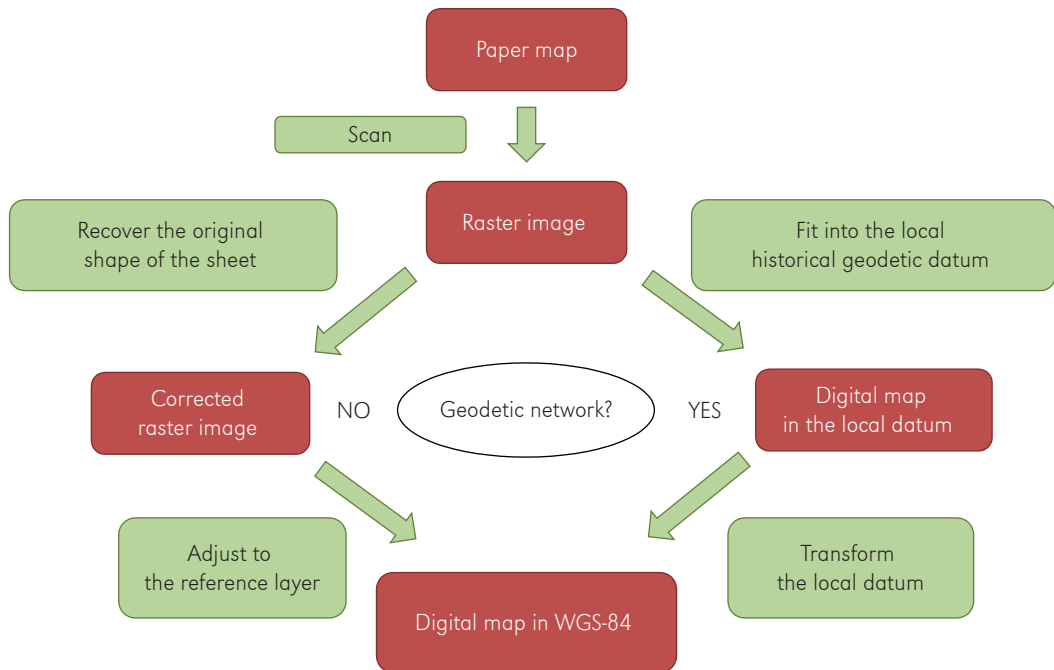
Paper map

Scan

Raster image

Recover the original shape of the sheet

Fit into the local historical geodetic datum

Corrected raster image

NO

Geodetic network?

YES

Digital map in the local datum

Adjust to the reference layer

Transform the local datum

Digital map in WGS-84